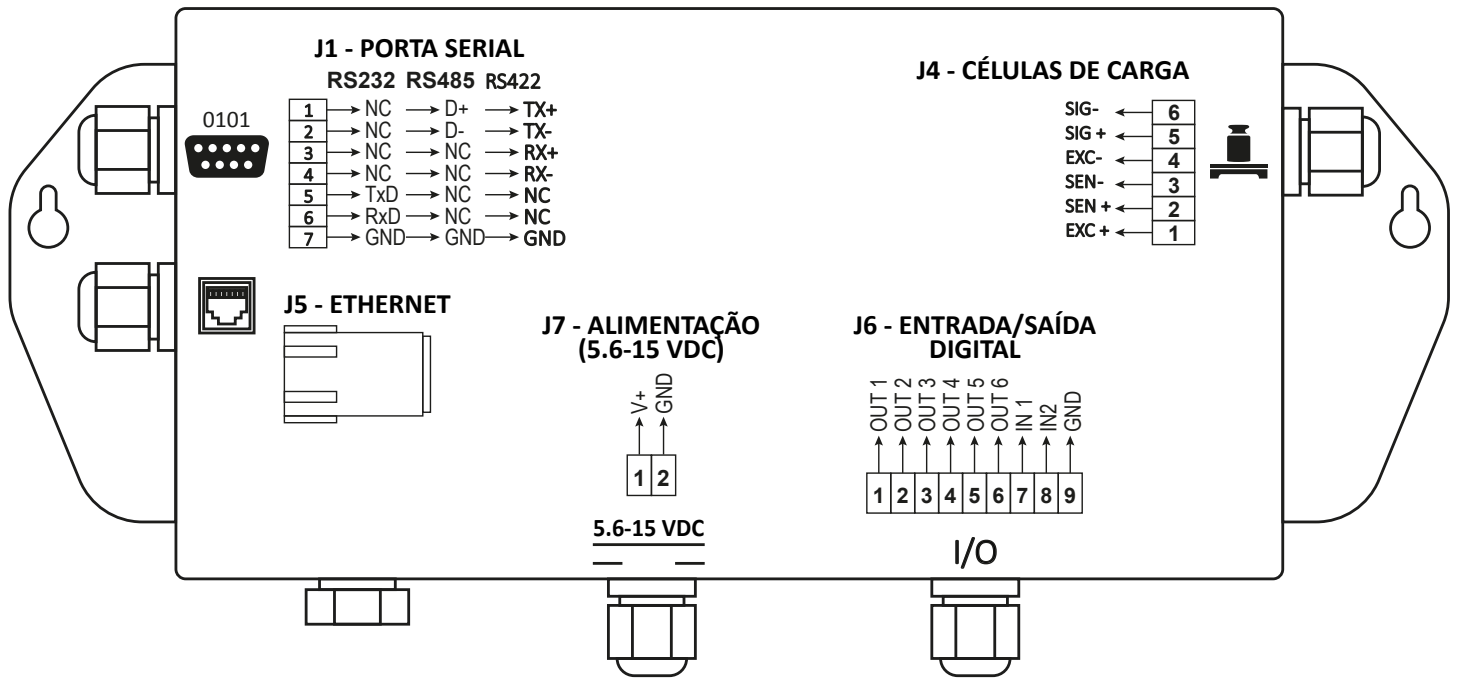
J1 - PORTA SERIAL

RS232 RS485 RS422

0101

| | RS232 | RS485 | RS422 |
|---|---|---|---|
| 1 | NC | D+ | TX+ |
| 2 | NC | D- | TX- |
| 3 | NC | NC | RX+ |
| 4 | NC | NC | RX- |
| 5 | TxD | NC | NC |
| 6 | RxD | NC | NC |
| 7 | GND | GND | GND |

J4 - CÉLULAS DE CARGA

| | |
|---|---|
| SIG- | 6 |
| SIG + | 5 |
| EXC- | 4 |
| SEN- | 3 |
| SEN + | 2 |
| EXC + | 1 |

J5 - ETHERNET

J7 - ALIMENTAÇÃO (5.6-15 VDC)

V+ GND

1 2

5.6-15 VDC

J6 - ENTRADA/SAÍDA DIGITAL

OUT 1 OUT 2 OUT 3 OUT 4 OUT 5 OUT 6 IN 1 IN2 GND

1 2 3 4 5 6 7 8 9

I/O